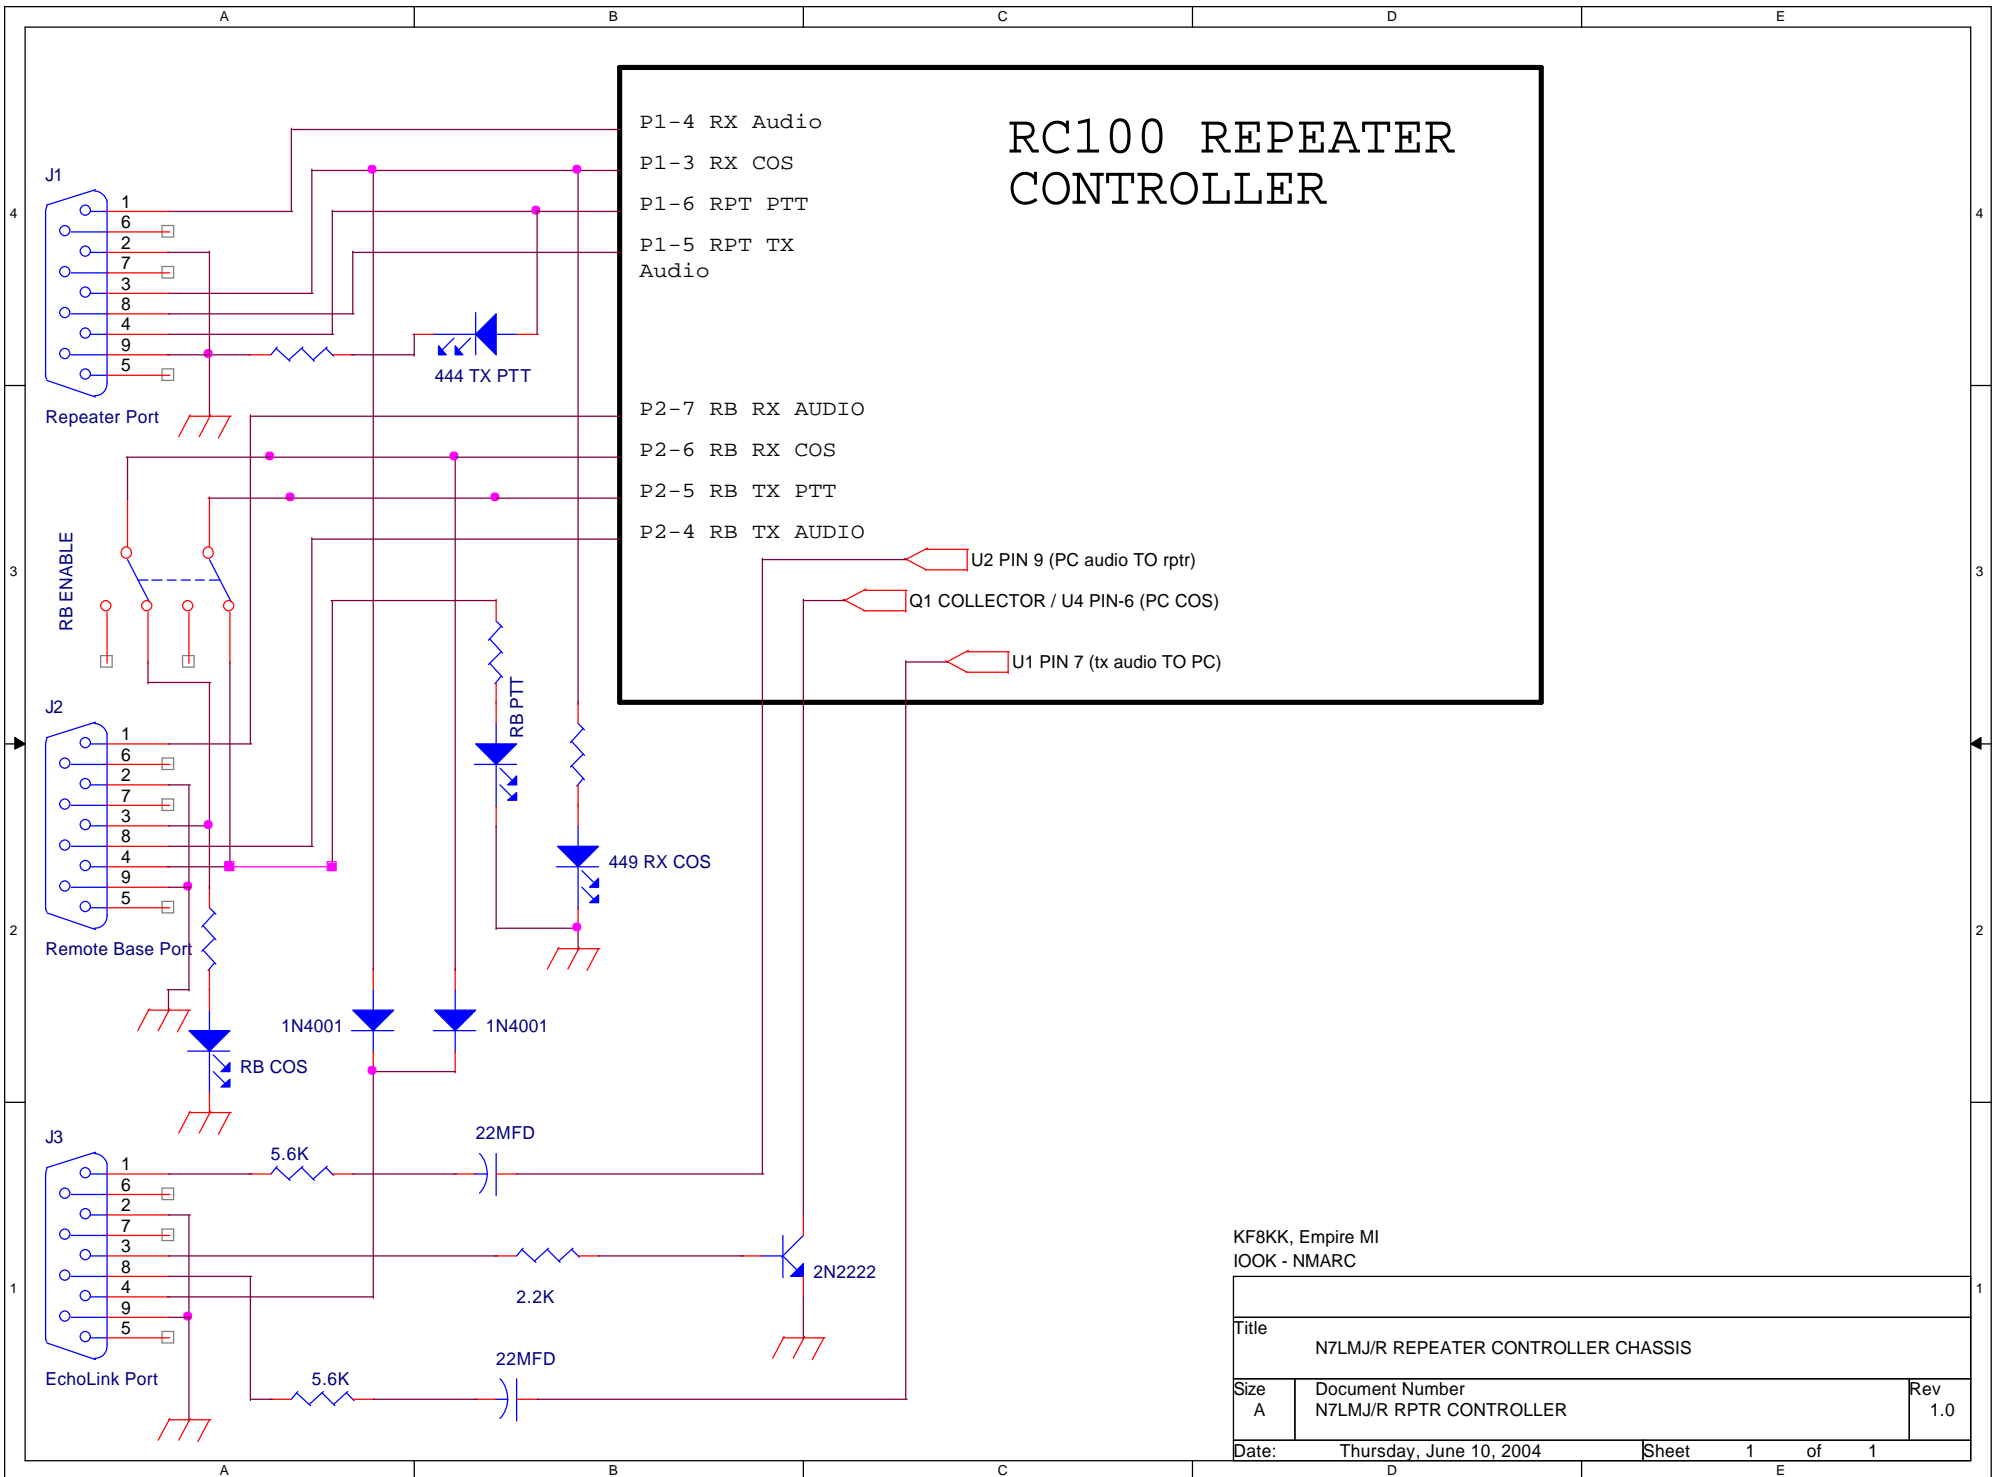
A B C D E

4 3 2 1

RC100 REPEATER CONTROLLER

P1-4 RX Audio
P1-3 RX COS
P1-6 RPT PTT
P1-5 RPT TX Audio

P2-7 RB RX AUDIO
P2-6 RB RX COS
P2-5 RB TX PTT
P2-4 RB TX AUDIO

U2 PIN 9 (PC audio TO rptr)
Q1 COLLECTOR / U4 PIN-6 (PC COS)
U1 PIN 7 (tx audio TO PC)

J1
1 6 2 7 3 8 4 9 5
Repeater Port

444 TX PTT

RB ENABLE

J2
1 6 2 7 3 8 4 9 5
Remote Base Port

RB PTT

449 RX COS

1N4001
1N4001
RB COS

J3
1 6 2 7 3 8 4 9 5
EchoLink Port

5.6K
22MFD
2.2K
2N2222
22MFD
5.6K

KF8KK, Empire MI
IOOK - NMARC

Title
N7LMJ/R REPEATER CONTROLLER CHASSIS

| Size | Document Number | Rev |
|---|---|---|
| A | N7LMJ/R RPTR CONTROLLER | 1.0 |

Date: Thursday, June 10, 2004 Sheet 1 of 1

A B C D E